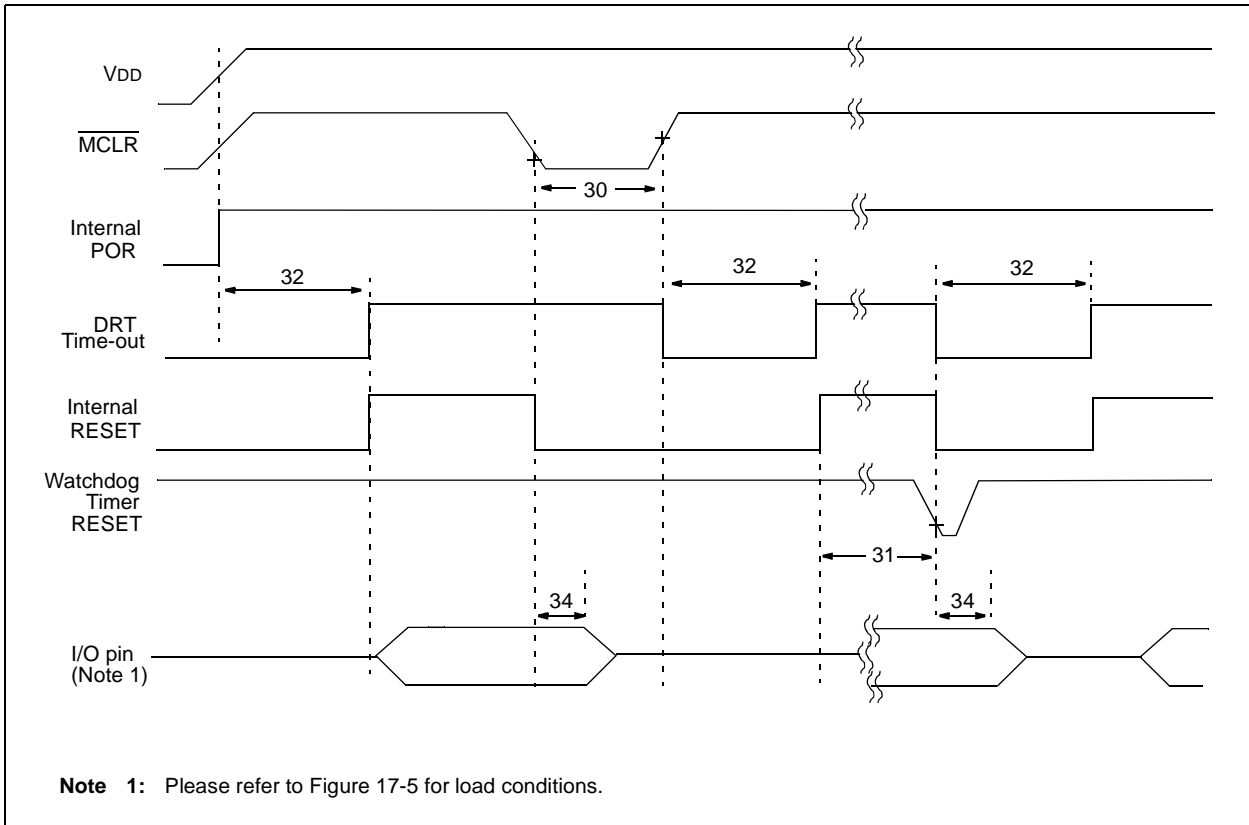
$V_{DD}$

$\overline{MCLR}$

Internal POR

DRT Time-out

Internal RESET

Watchdog Timer RESET

I/O pin (Note 1)

30

32

32

32

31

34

34

**Note 1:** Please refer to Figure 17-5 for load conditions.